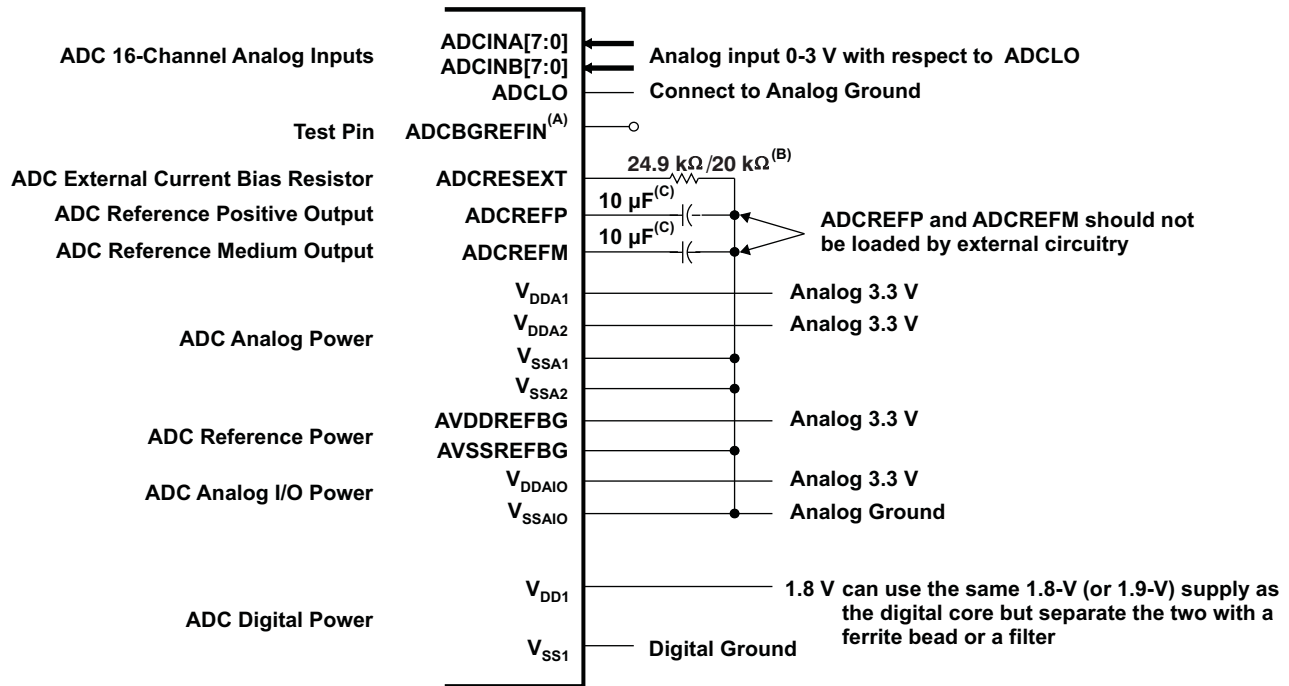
ADC 16-Channel Analog Inputs

ADCINA[7:0]
ADCINB[7:0]
ADCLO

Analog input 0-3 V with respect to ADCLO
Connect to Analog Ground

Test Pin
ADCBGREFIN$^{(A)}$

ADC External Current Bias Resistor
ADCRESEXT
24.9 kΩ/20 kΩ$^{(B)}$

ADC Reference Positive Output
ADCREFP
10 µF$^{(C)}$

ADC Reference Medium Output
ADCREFM
10 µF$^{(C)}$

ADCREFP and ADCREFM should not be loaded by external circuitry

ADC Analog Power
$V_{DDA1}$
Analog 3.3 V
$V_{DDA2}$
Analog 3.3 V
$V_{SSA1}$
$V_{SSA2}$

ADC Reference Power
AVDDREFBG
Analog 3.3 V
AVSSREFBG

ADC Analog I/O Power
$V_{DDAIO}$
Analog 3.3 V
$V_{SSAIO}$
Analog Ground

ADC Digital Power
$V_{DD1}$
1.8 V can use the same 1.8-V (or 1.9-V) supply as the digital core but separate the two with a ferrite bead or a filter
$V_{SS1}$
Digital Ground